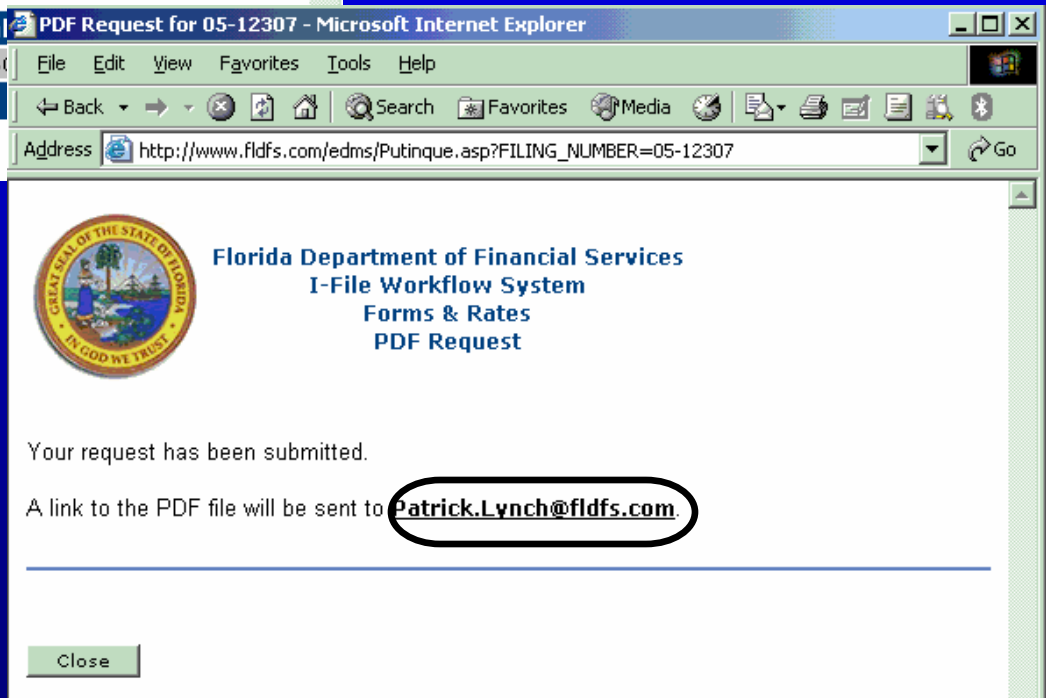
PDF Request for 05-12307 - Microsoft Internet Explorer

File Edit View Favorites Tools Help

Back Search Favorites Media

Address http://www.fldfs.com/edms/Putinque.asp?FILING_NUMBER=05-12307 Go

GREAT SEAL OF THE STATE OF FLORIDA IN GOD WE TRUST

Florida Department of Financial Services
I-File Workflow System
Forms & Rates
PDF Request

Your request has been submitted.

A link to the PDF file will be sent to Patrick.Lynch@fldfs.com.

Close